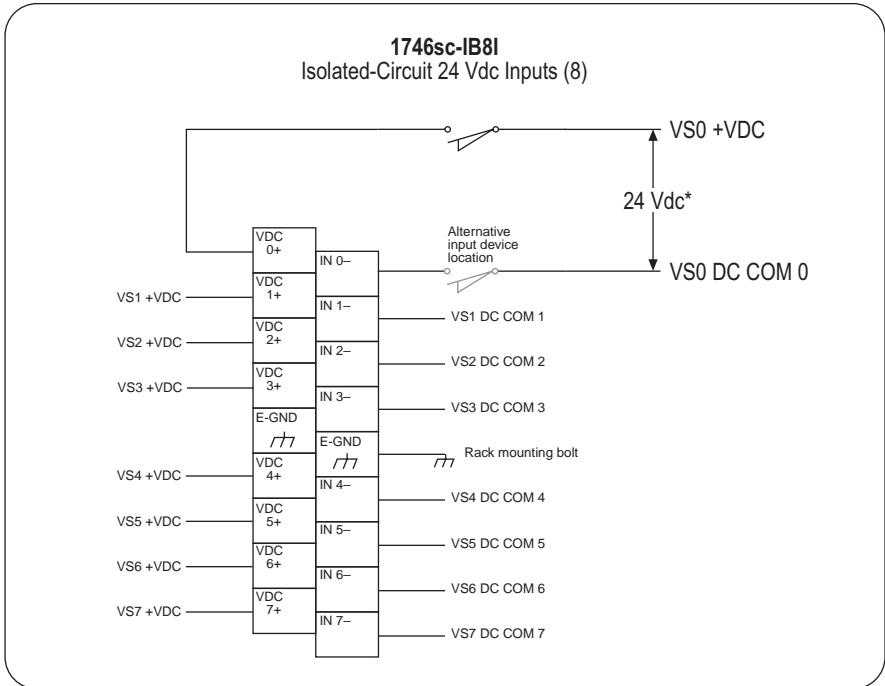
**1746sc-IB8I**
Isolated-Circuit 24 Vdc Inputs (8)

VS0 +VDC

24 Vdc*

Alternative input device location

VS0 DC COM 0

VDC 0+

IN 0–

VS1 +VDC

VDC 1+

IN 1–

VS1 DC COM 1

VS2 +VDC

VDC 2+

IN 2–

VS2 DC COM 2

VS3 +VDC

VDC 3+

IN 3–

VS3 DC COM 3

E-GND

E-GND

Rack mounting bolt

VS4 +VDC

VDC 4+

IN 4–

VS4 DC COM 4

VS5 +VDC

VDC 5+

IN 5–

VS5 DC COM 5

VS6 +VDC

VDC 6+

IN 6–

VS6 DC COM 6

VS7 +VDC

VDC 7+

IN 7–

VS7 DC COM 7